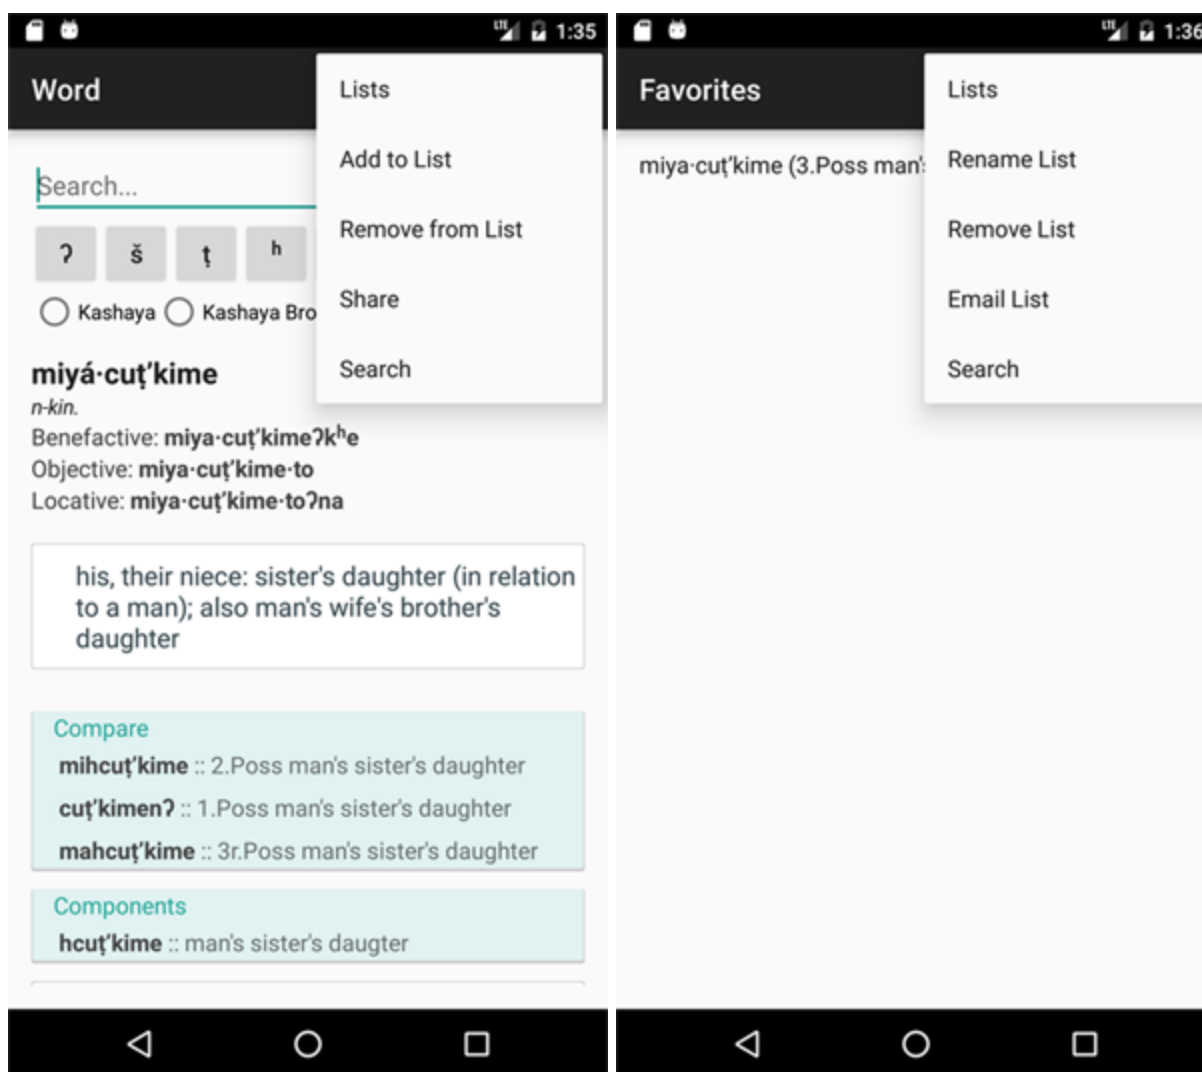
LTE 1:35

Word

Lists

Add to List

Remove from List

Share

Search

Search...

ʔ š ṭ ʰ

Kashaya Kashaya Bro

miyá·cuṭʼkime
n-kin.
Benefactive: miya·cuṭʼkimeʔkʰe
Objective: miya·cuṭʼkime·to
Locative: miya·cuṭʼkime·toʔna

his, their niece: sister's daughter (in relation to a man); also man's wife's brother's daughter

Compare
mihcuṭʼkime :: 2.Poss man's sister's daughter
cuṭʼkimenʔ :: 1.Poss man's sister's daughter
mahcuṭʼkime :: 3r.Poss man's sister's daughter

Components
hcuṭʼkime :: man's sister's daugter

LTE 1:36

Favorites

miya·cuṭʼkime (3.Poss man's

Lists

Rename List

Remove List

Email List

Search